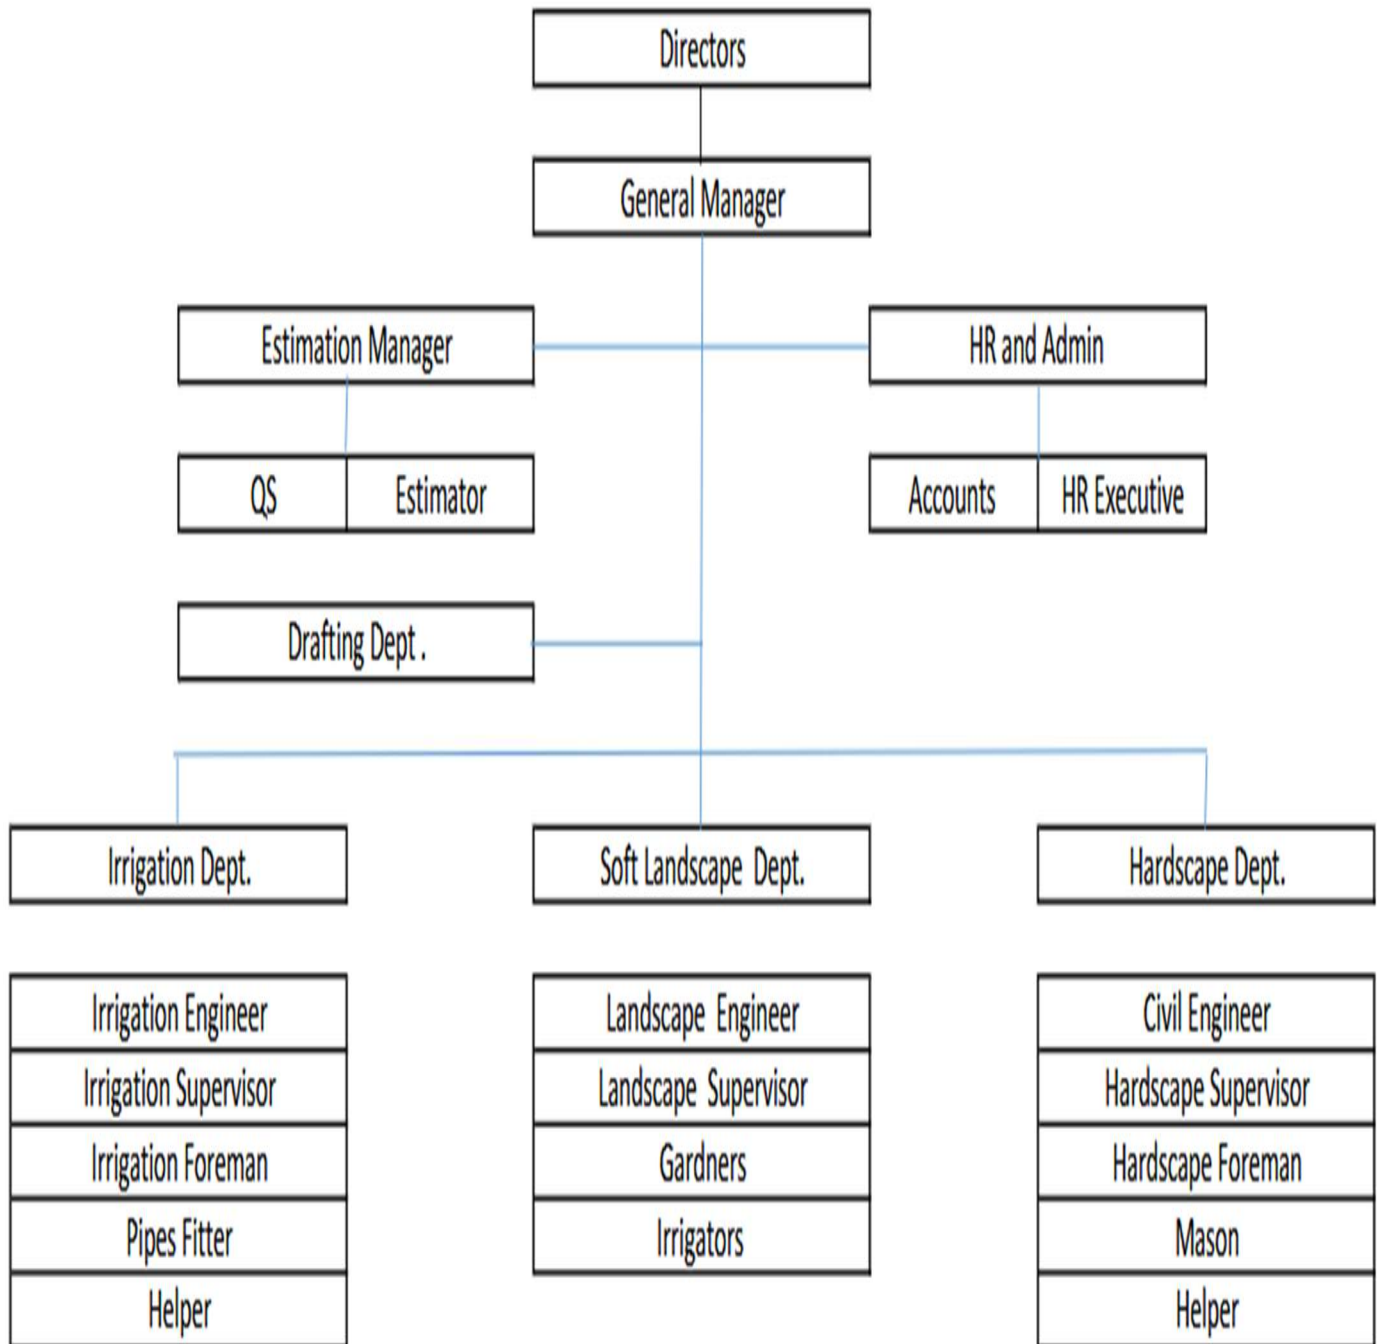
Directors

General Manager

Estimation Manager

HR and Admin

QS

Estimator

Accounts

HR Executive

Drafting Dept .

Irrigation Dept.

Soft Landscape Dept.

Hardscape Dept.

Irrigation Engineer

Irrigation Supervisor

Irrigation Foreman

Pipes Fitter

Helper

Landscape Engineer

Landscape Supervisor

Gardners

Irrigators

Civil Engineer

Hardscape Supervisor

Hardscape Foreman

Mason

Helper